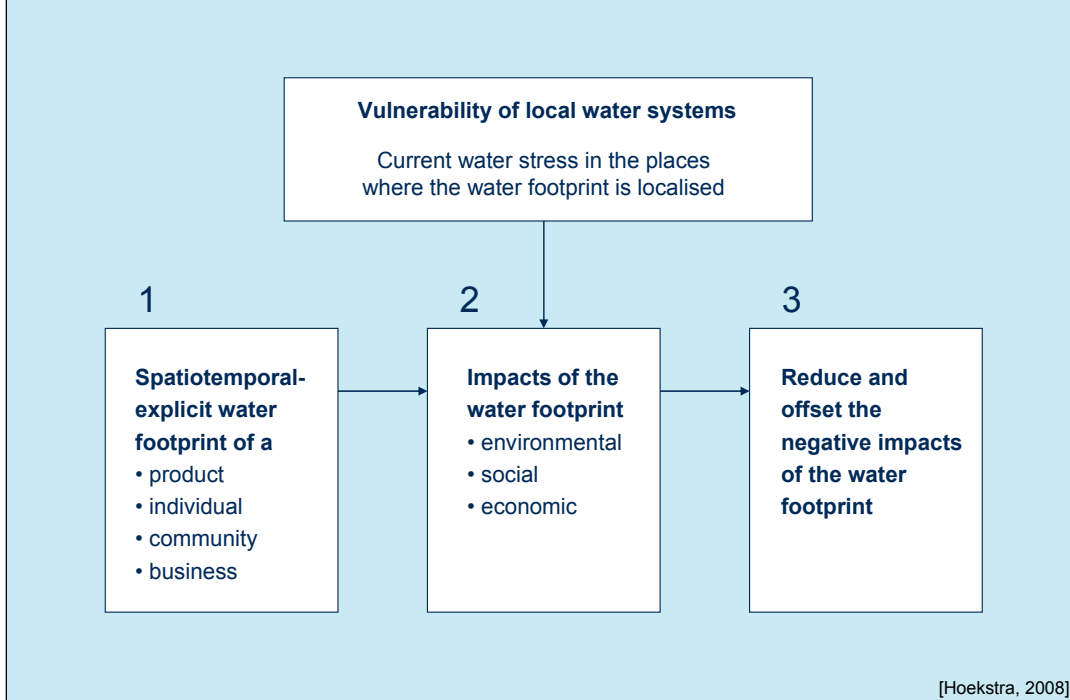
**Vulnerability of local water systems**

Current water stress in the places where the water footprint is localised

1

**Spatiotemporal-explicit water footprint of a**
• product
• individual
• community
• business

2

**Impacts of the water footprint**
• environmental
• social
• economic

3

**Reduce and offset the negative impacts of the water footprint**

[Hoekstra, 2008]